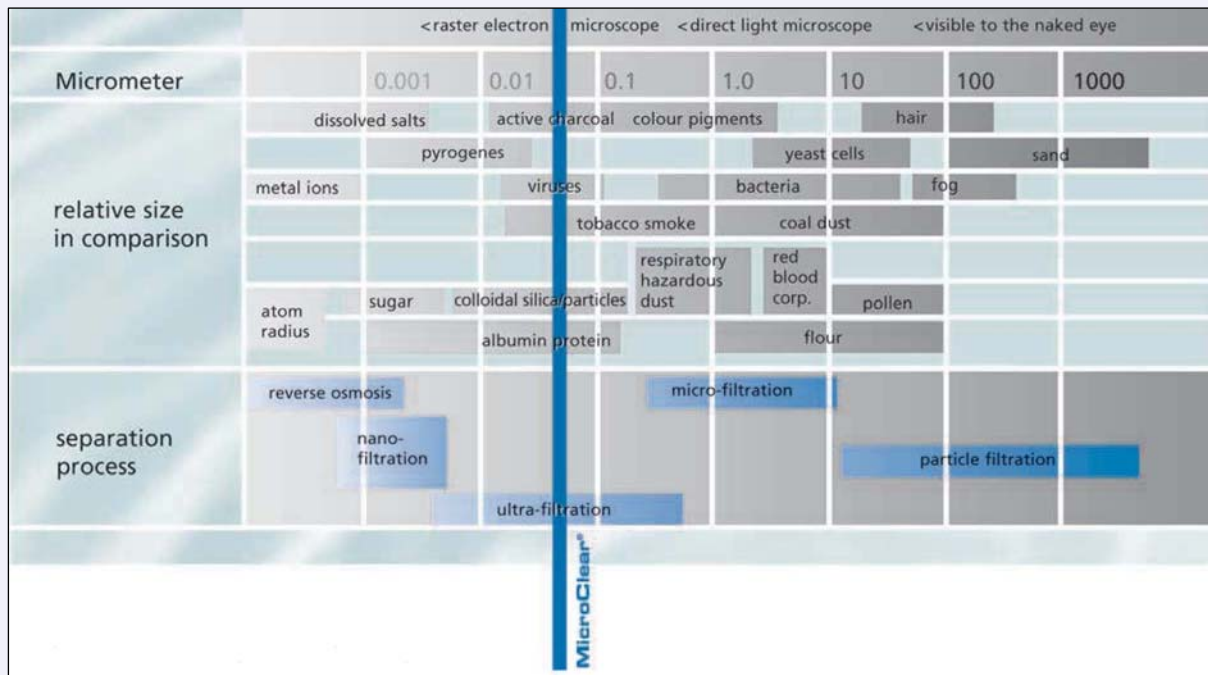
<raster electron microscope <direct light microscope <visible to the naked eye

Micrometer 0.001 0.01 0.1 1.0 10 100 1000

dissolved salts
active charcoal
colour pigments
hair
pyrogenes
yeast cells
sand
metal ions
viruses
bacteria
fog
relative size in comparison
tobacco smoke
coal dust
respiratory hazardous dust
red blood corp.
atom radius
sugar
colloidal silica/particles
pollen
albumin protein
flour

reverse osmosis
micro-filtration
separation process
nano-filtration
particle filtration
ultra-filtration

MicroClear®